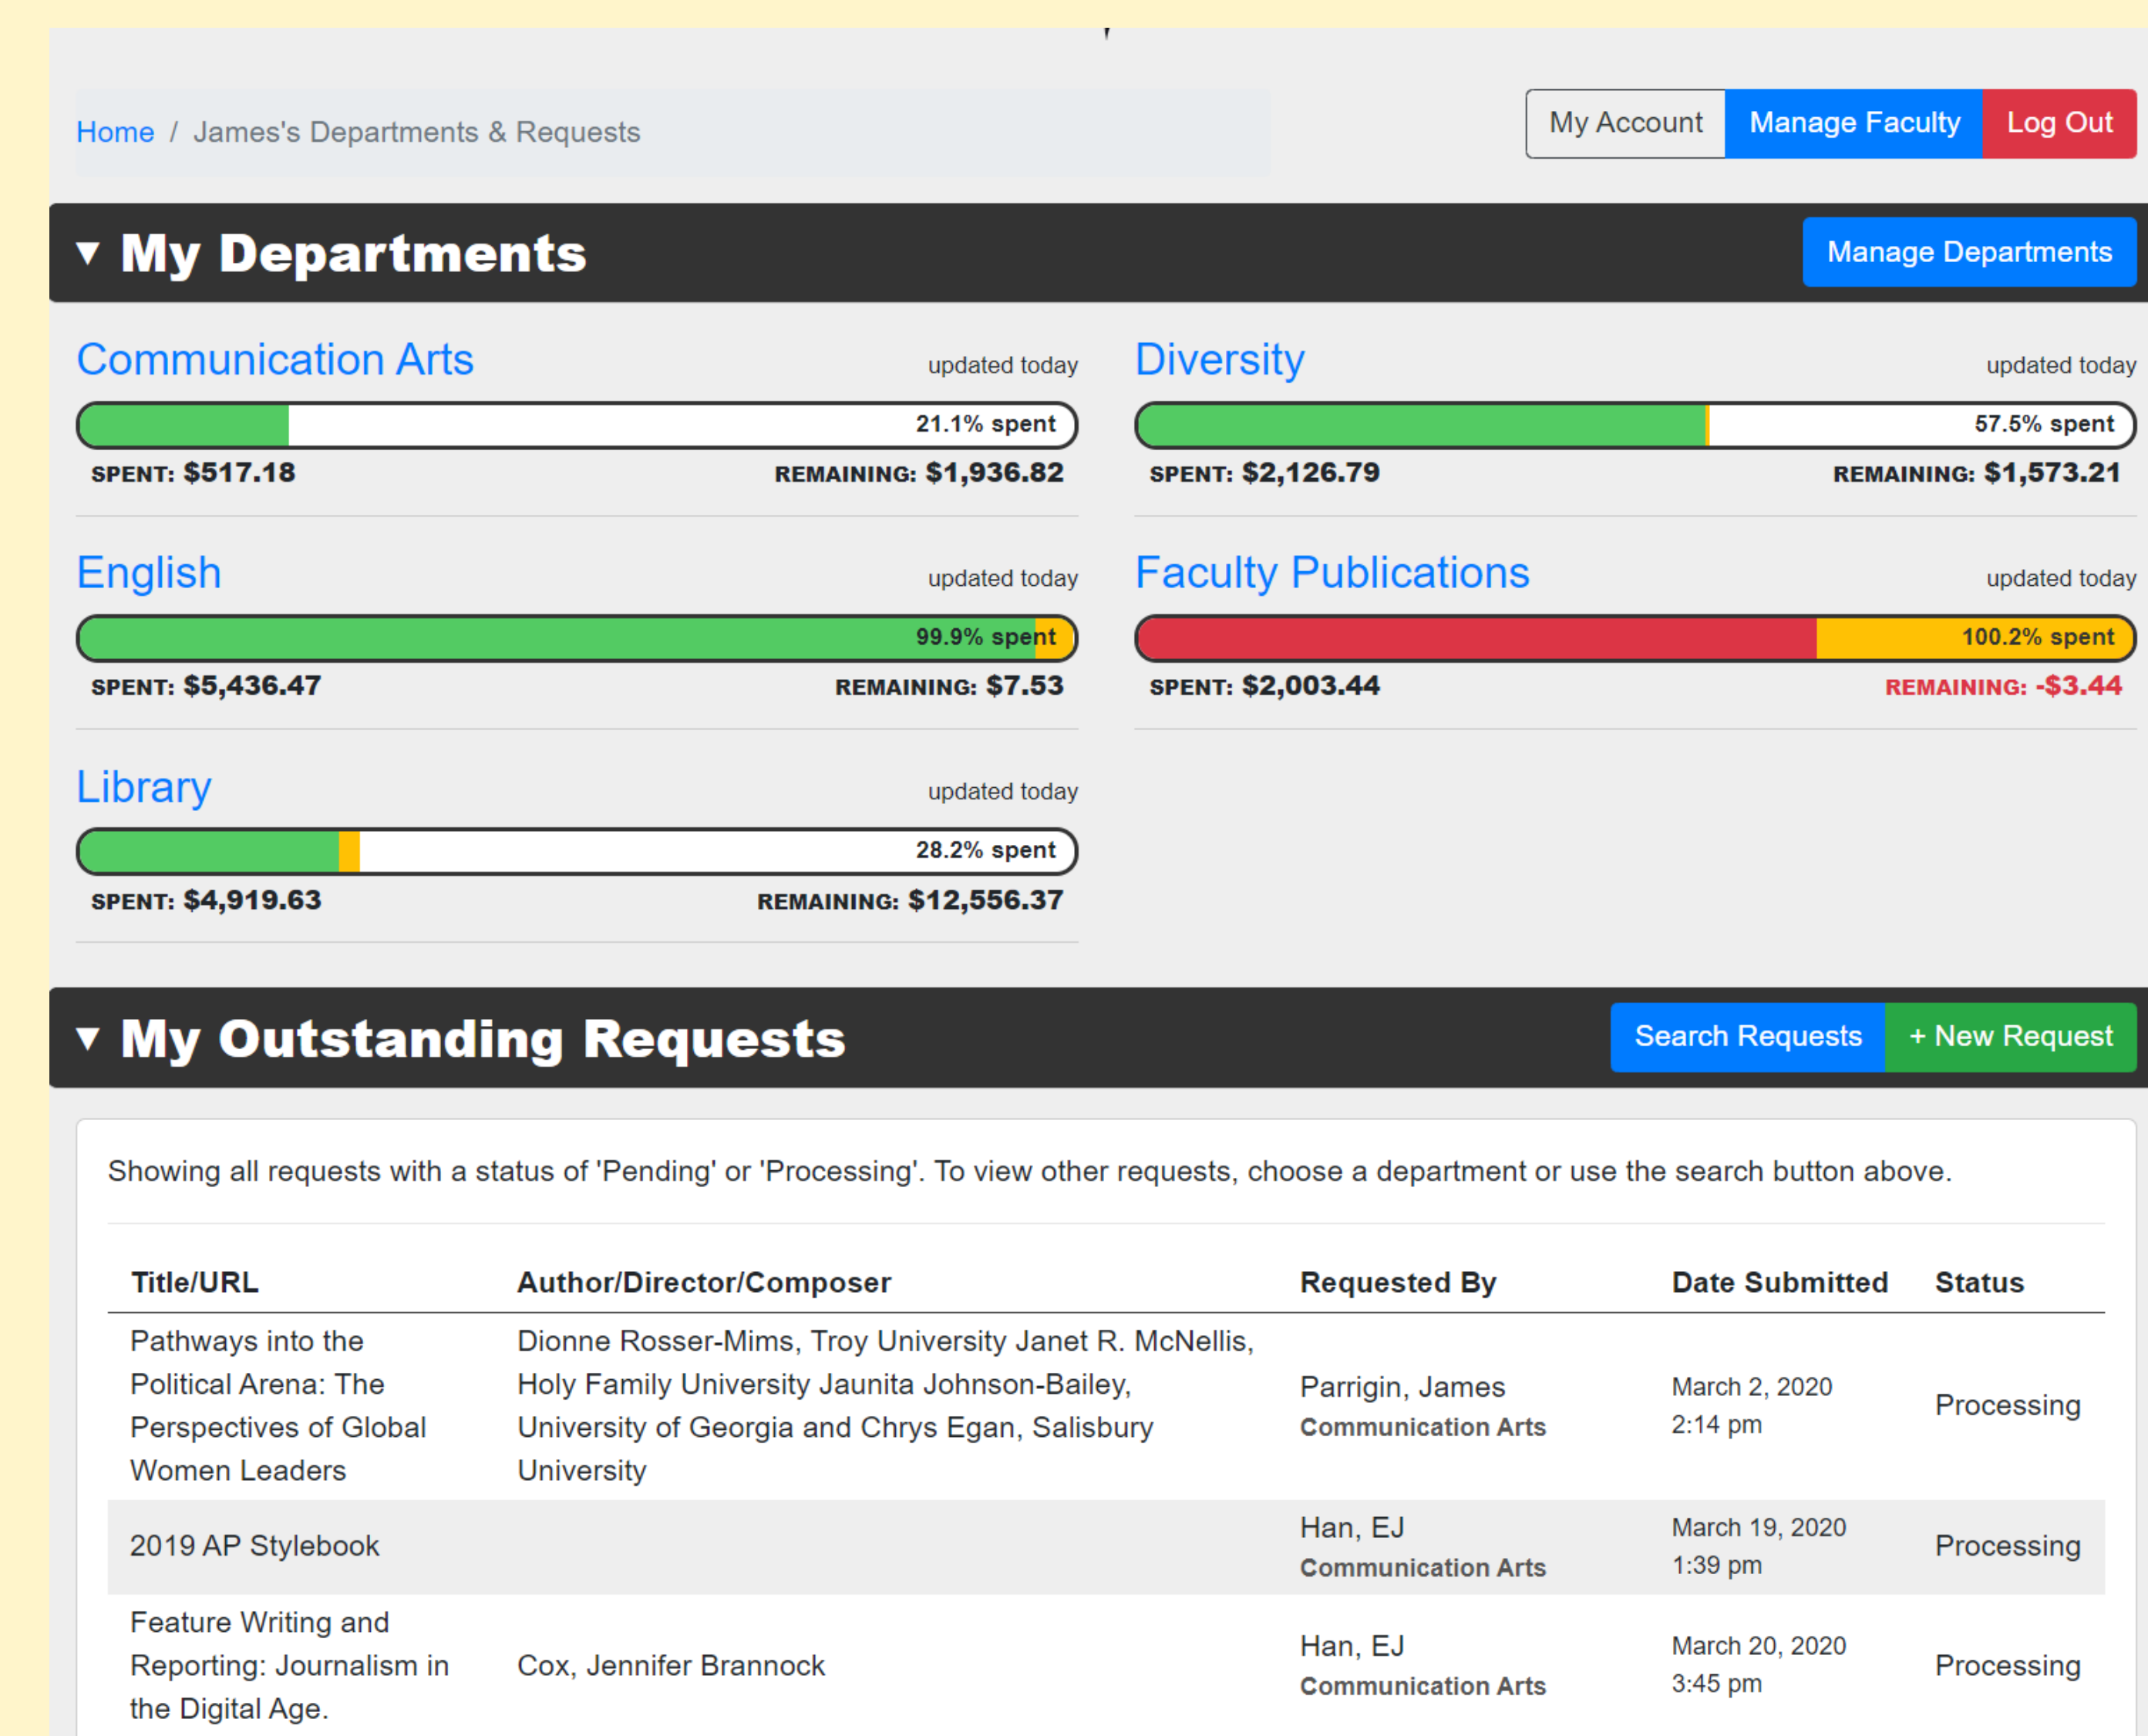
Home / James's Departments & Requests

My Account Manage Faculty Log Out

▼ My Departments

Manage Departments

Communication Arts
updated today
21.1% spent
SPENT: $517.18
REMAINING: $1,936.82

Diversity
updated today
57.5% spent
SPENT: $2,126.79
REMAINING: $1,573.21

English
updated today
99.9% spent
SPENT: $5,436.47
REMAINING: $7.53

Faculty Publications
updated today
100.2% spent
SPENT: $2,003.44
REMAINING: -$3.44

Library
updated today
28.2% spent
SPENT: $4,919.63
REMAINING: $12,556.37

▼ My Outstanding Requests

Search Requests + New Request

Showing all requests with a status of 'Pending' or 'Processing'. To view other requests, choose a department or use the search button above.

| Title/URL | Author/Director/Composer | Requested By | Date Submitted | Status |
|---|---|---|---|---|
| Pathways into the Political Arena: The Perspectives of Global Women Leaders | Dionne Rosser-Mims, Troy University Janet R. McNellis, Holy Family University Jaunita Johnson-Bailey, University of Georgia and Chrys Egan, Salisbury University | Parrigin, James Communication Arts | March 2, 2020 2:14 pm | Processing |
| 2019 AP Stylebook | | Han, EJ Communication Arts | March 19, 2020 1:39 pm | Processing |
| Feature Writing and Reporting: Journalism in the Digital Age. | Cox, Jennifer Brannock | Han, EJ Communication Arts | March 20, 2020 3:45 pm | Processing |